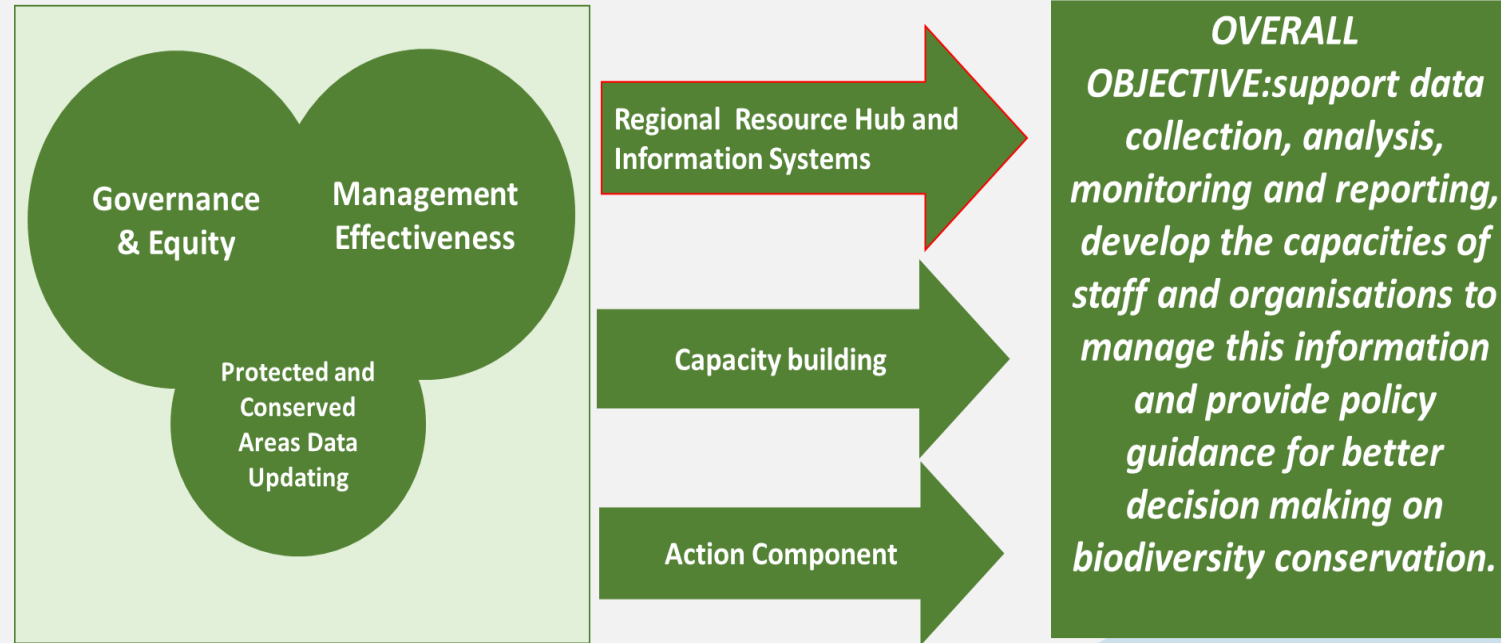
Governance & Equity

Management Effectiveness

Protected and Conserved Areas Data Updating

Regional Resource Hub and Information Systems

Capacity building

Action Component

OVERALL OBJECTIVE:support data collection, analysis, monitoring and reporting, develop the capacities of staff and organisations to manage this information and provide policy guidance for better decision making on biodiversity conservation.